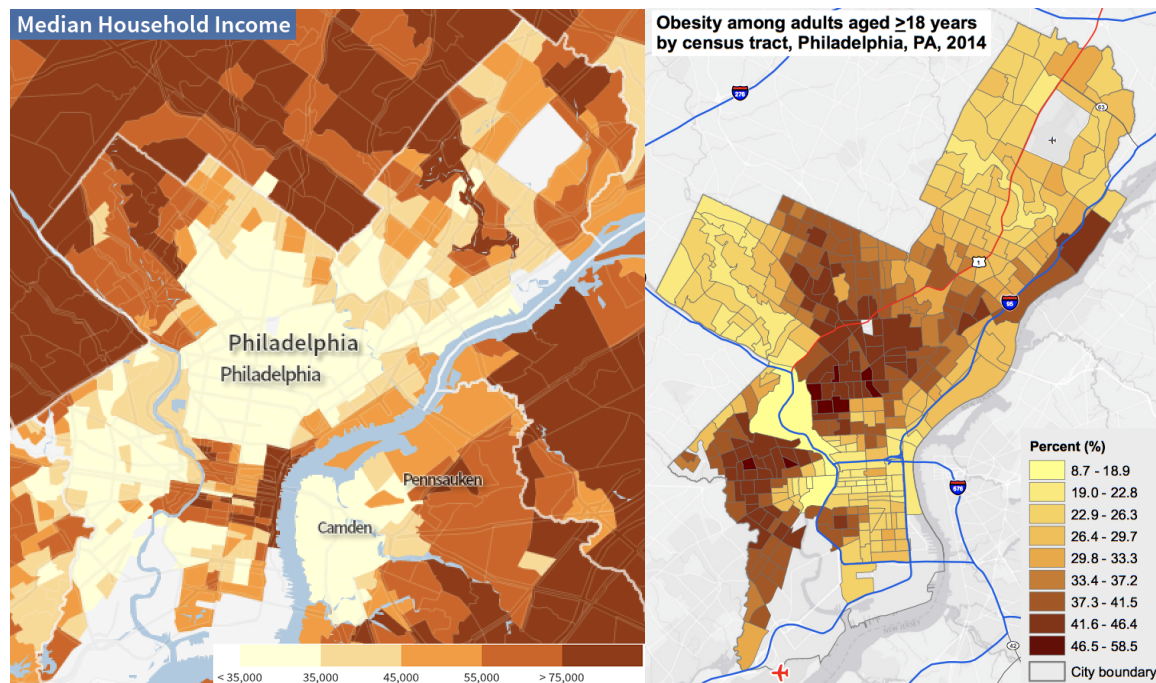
Median Household Income

Philadelphia
Philadelphia
Pennsauken
Camden

< 35,000 | 35,000 | 45,000 | 55,000 | > 75,000

Obesity among adults aged $\geq$18 years by census tract, Philadelphia, PA, 2014

276
63
1
95
676
42

Percent (%)
8.7 - 18.9
19.0 - 22.8
22.9 - 26.3
26.4 - 29.7
29.8 - 33.3
33.4 - 37.2
37.3 - 41.5
41.6 - 46.4
46.5 - 58.5
City boundary